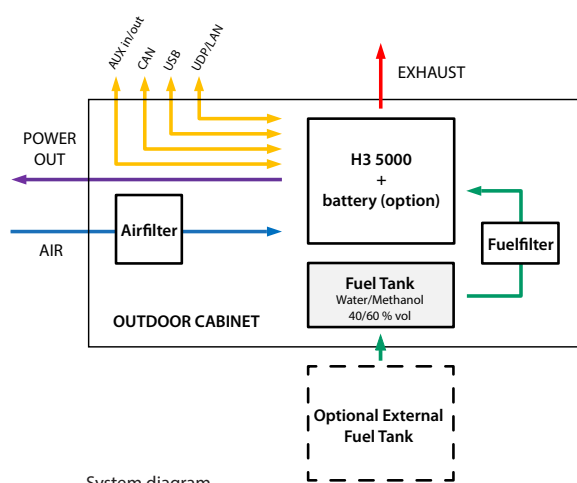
AUX in/out
CAN
USB
UDP/LAN

EXHAUST

POWER OUT

H3 5000
+
battery (option)

AIR

Airfilter

Fuelfilter

Fuel Tank
Water/Methanol
40/60 % vol

OUTDOOR CABINET

Optional External Fuel Tank

System diagram